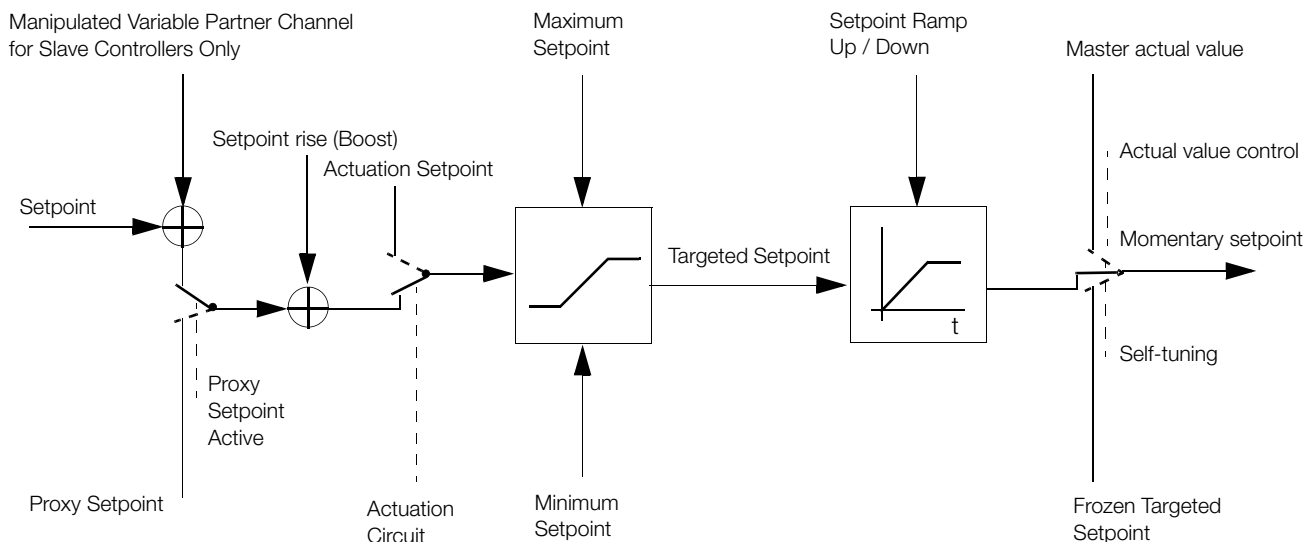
Manipulated Variable Partner Channel for Slave Controllers Only

Maximum Setpoint

Setpoint Ramp Up / Down

Master actual value

Setpoint rise (Boost)

Actuation Setpoint

Actual value control

Setpoint

Targeted Setpoint

Momentary setpoint

t

Self-tuning

Proxy Setpoint Active

Proxy Setpoint

Actuation Circuit

Minimum Setpoint

Frozen Targeted Setpoint